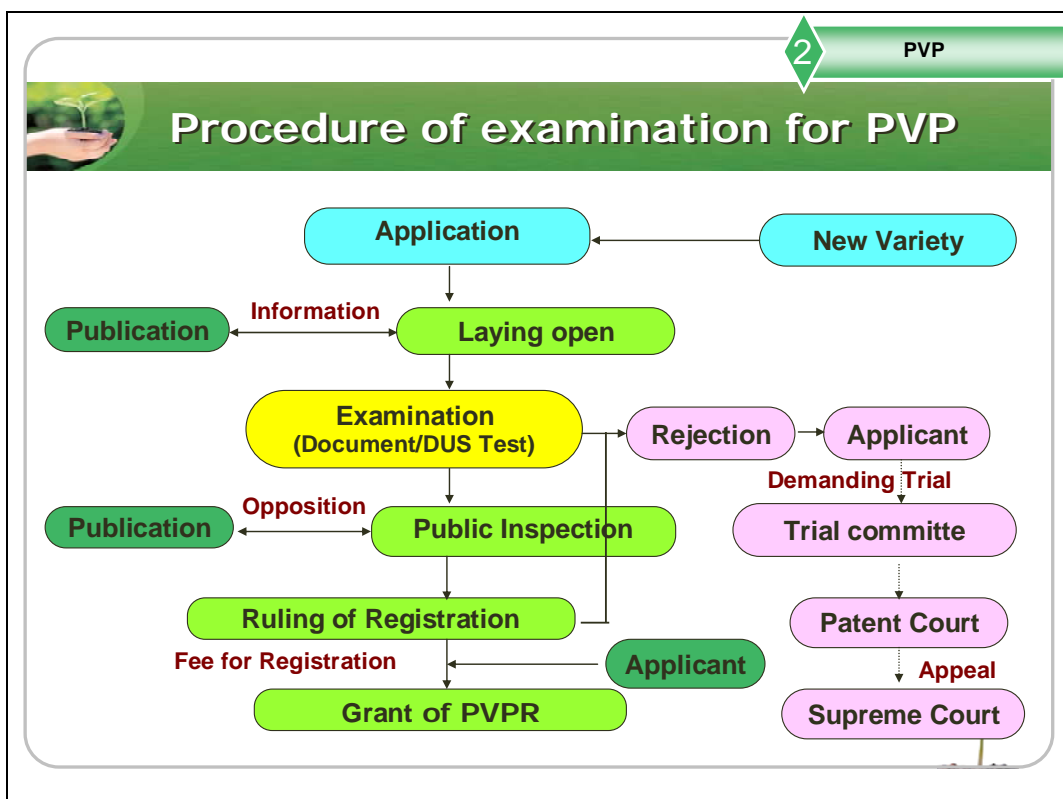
2 PVP

Procedure of examination for PVP

Application

New Variety

Publication

Information

Laying open

Examination
(Document/DUS Test)

Rejection

Applicant

Demanding Trial

Publication

Opposition

Public Inspection

Trial committe

Ruling of Registration

Patent Court

Fee for Registration

Applicant

Appeal

Grant of PVPR

Supreme Court